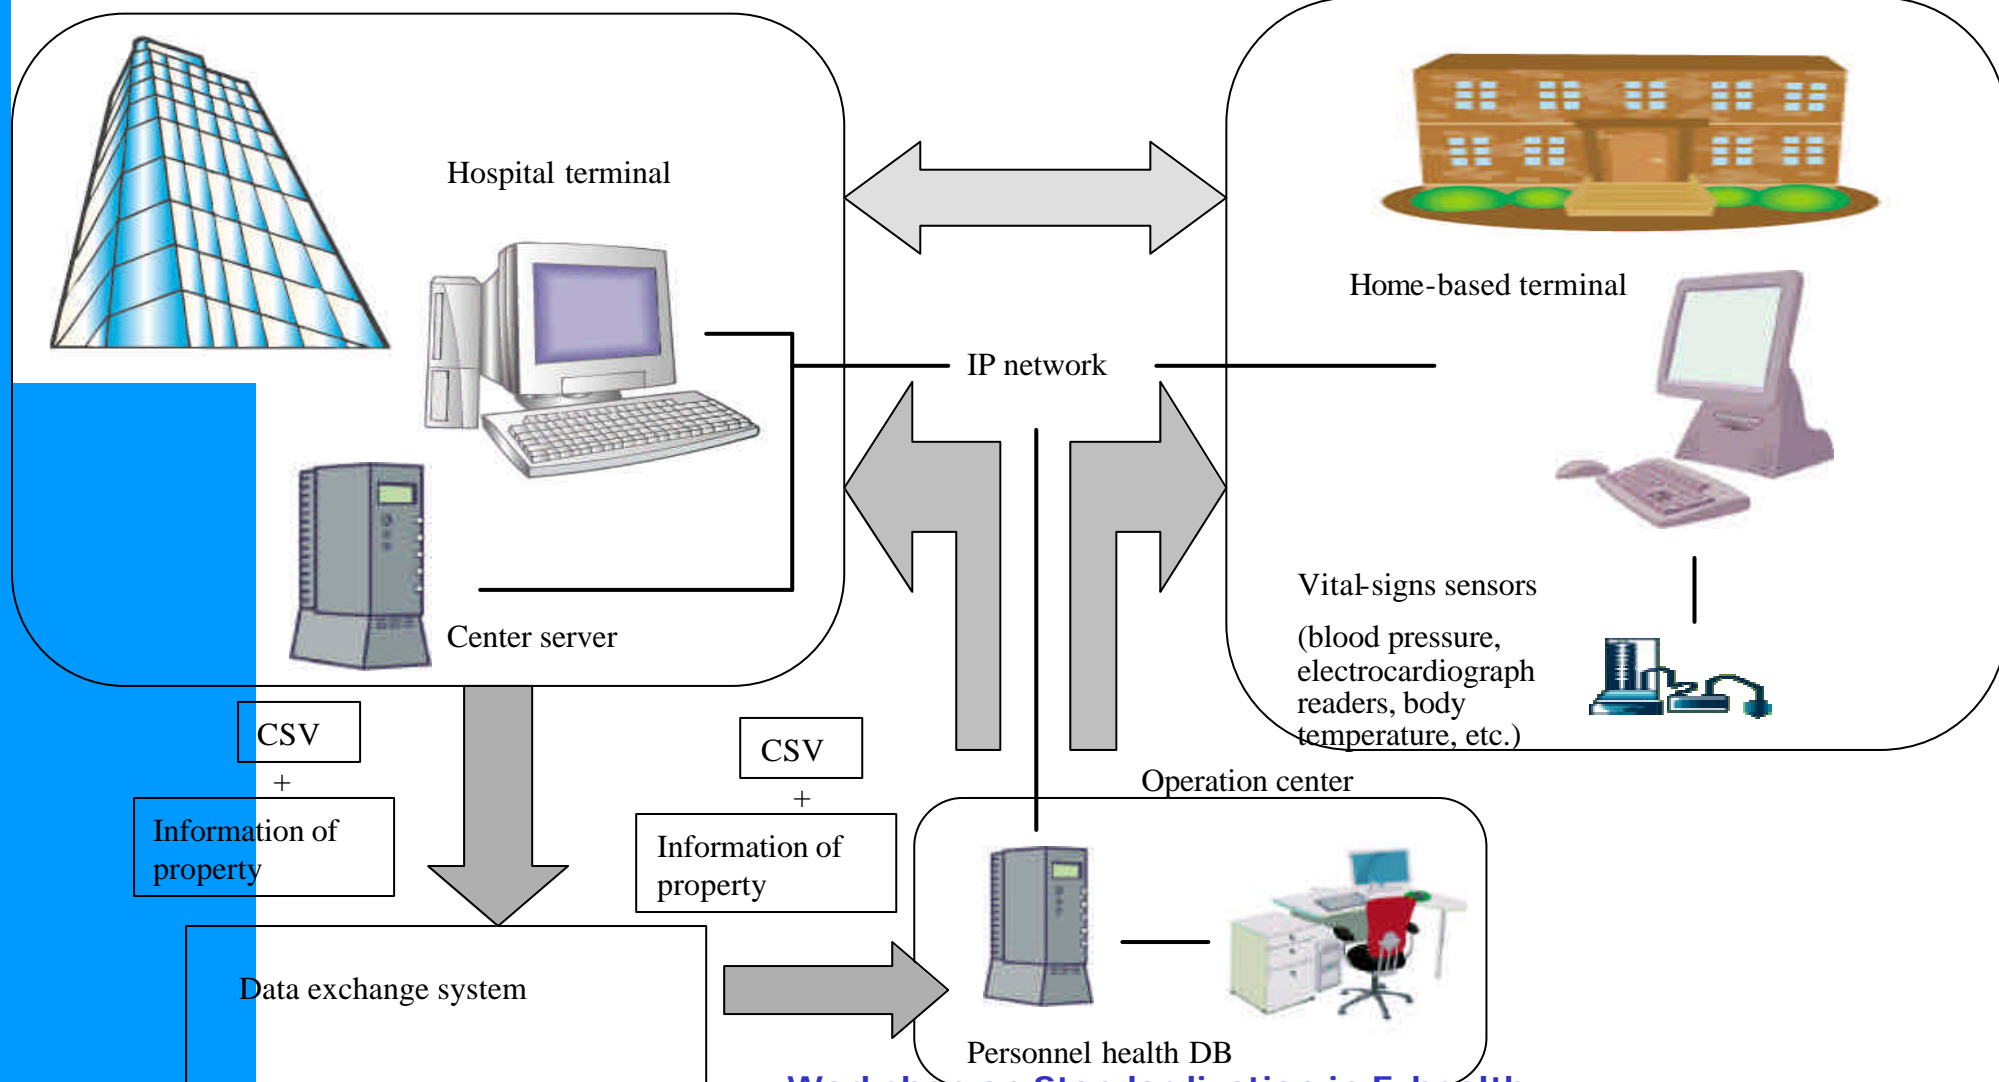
Hospital terminal

Home-based terminal

IP network

Center server

Vital-signs sensors

(blood pressure, electrocardiograph readers, body temperature, etc.)

CSV

+

Information of property

CSV

+

Information of property

Operation center

Data exchange system

Personnel health DB

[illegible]